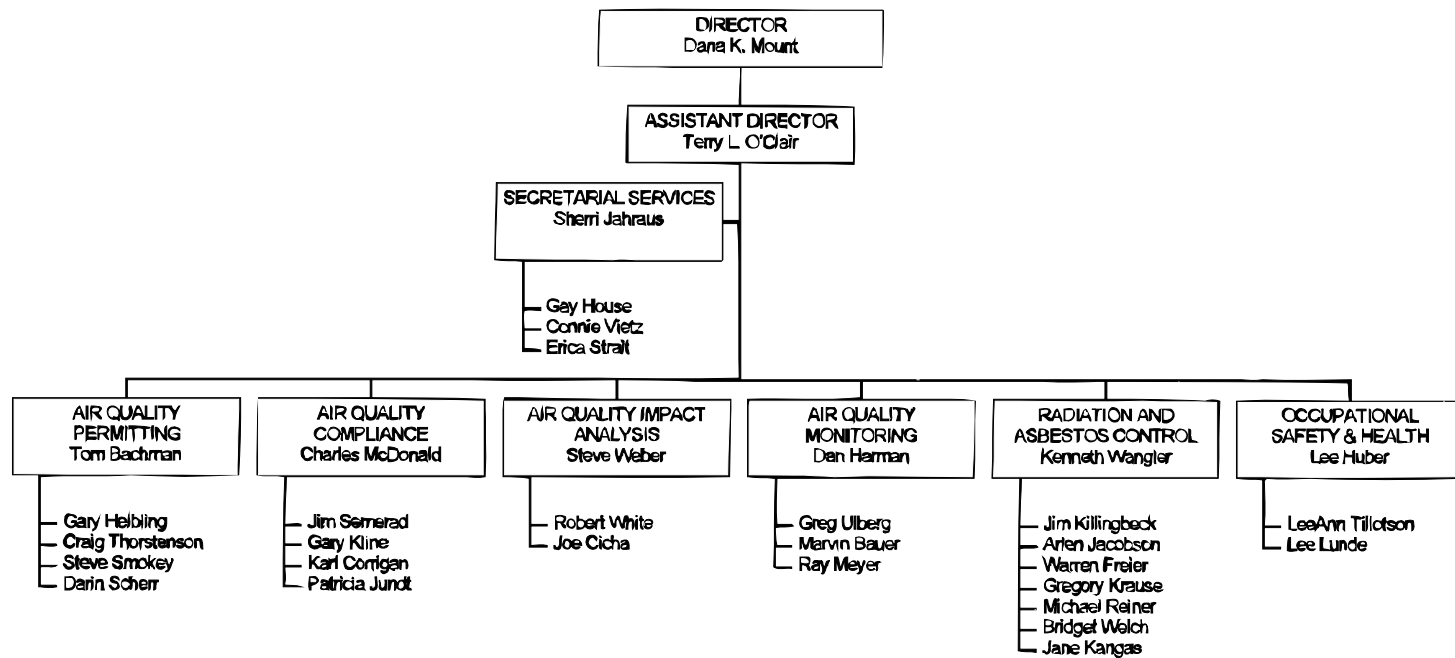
DIRECTOR
Dana K. Mount

ASSISTANT DIRECTOR
Terry L. O'Clair

SECRETARIAL SERVICES
Sherri Jahraus

Gay House
Connie Vietz
Erica Strait

AIR QUALITY PERMITTING
Tom Bachman

Gary Helbling
Craig Thorstenson
Steve Smokey
Darin Scherr

AIR QUALITY COMPLIANCE
Charles McDonald

Jim Semerad
Gary Kline
Karl Corrigan
Patricia Jundt

AIR QUALITY IMPACT ANALYSIS
Steve Weber

Robert White
Joe Cicha

AIR QUALITY MONITORING
Dan Harman

Greg Ulberg
Marvin Bauer
Ray Meyer

RADIATION AND ASBESTOS CONTROL
Kenneth Wangler

Jim Killingbeck
Arlen Jacobson
Warren Freier
Gregory Krause
Michael Reiner
Bridget Welch
Jane Kangas

OCCUPATIONAL SAFETY & HEALTH
Lee Huber

LeeAnn Tillotson
Lee Lunde